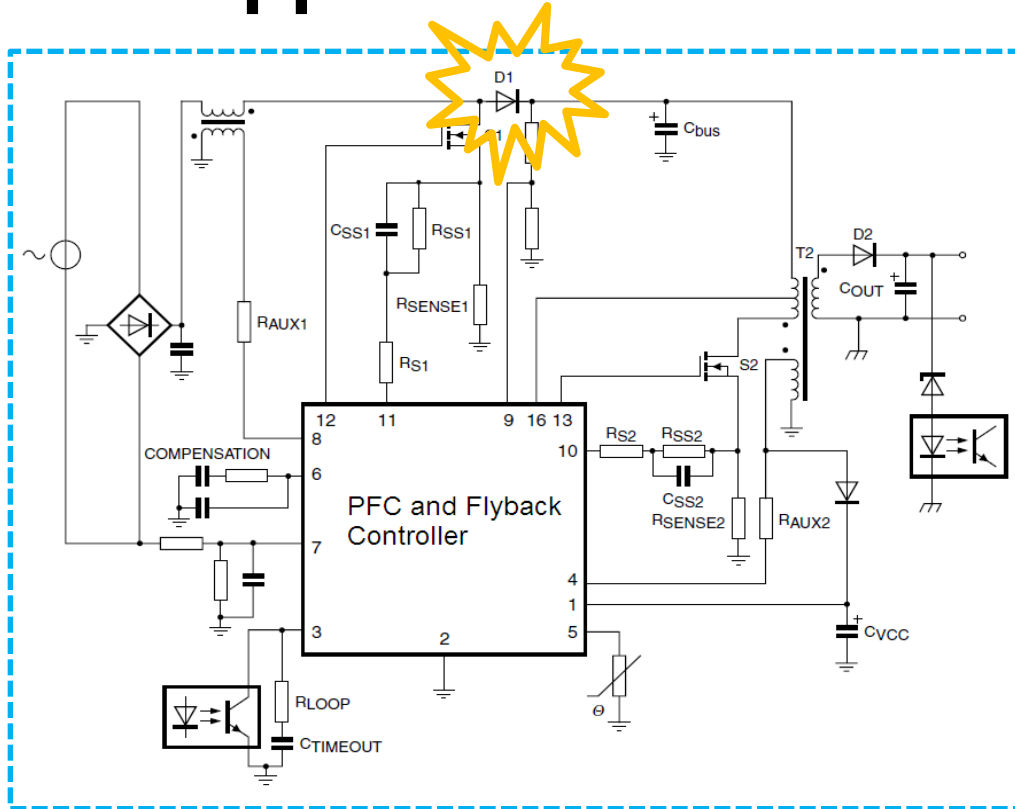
D1

S1

$C_{bus}$

$C_{SS1}$

$R_{SS1}$

$R_{SENSE1}$

$R_{AUX1}$

$R_{S1}$

T2

D2

$C_{OUT}$

S2

12

11

9

16

13

8

6

7

3

2

10

4

1

5

COMPENSATION

PFC and Flyback Controller

$R_{S2}$

$R_{SS2}$

$C_{SS2}$

$R_{SENSE2}$

$R_{AUX2}$

$C_{VCC}$

$R_{LOOP}$

$C_{TIMEOUT}$

$\Theta$